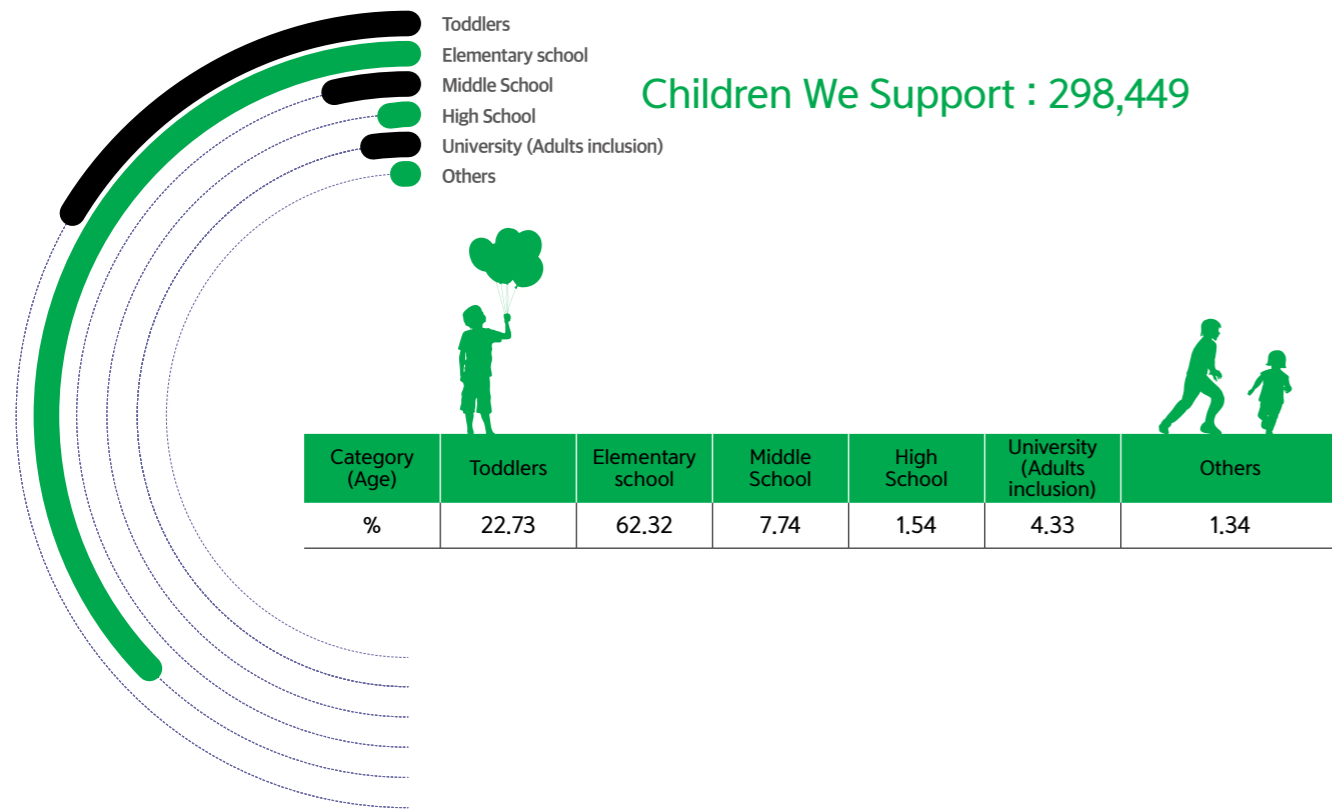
Toddlers
Elementary school
Middle School
High School
University (Adults inclusion)
Others

Children We Support : 298,449

| Category (Age) | Toddlers | Elementary school | Middle School | High School | University (Adults inclusion) | Others |
|---|---|---|---|---|---|---|
| % | 22.73 | 62.32 | 7.74 | 1.54 | 4.33 | 1.34 |